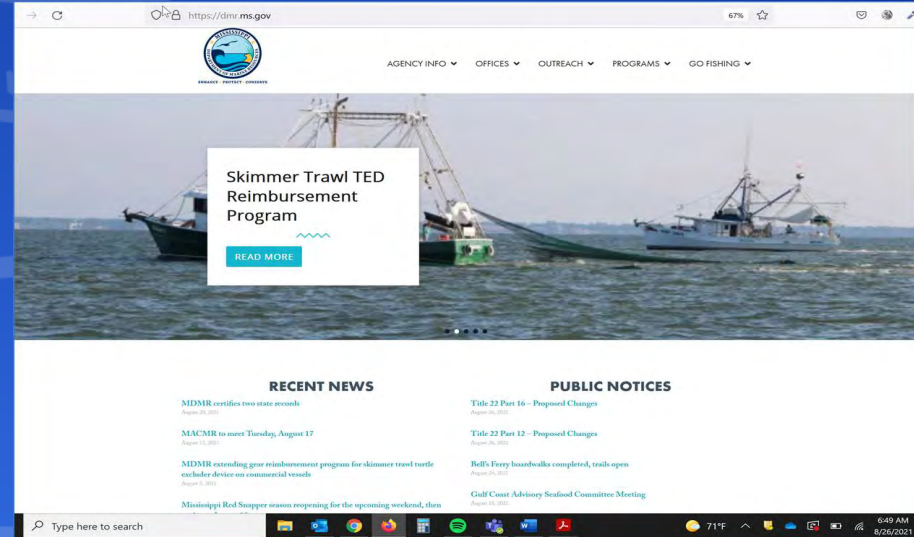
https://dmr.ms.gov

67%

MISSISSIPPI

ENHANCE · PROTECT · CONSERVE

AGENCY INFO ⌄ OFFICES ⌄ OUTREACH ⌄ PROGRAMS ⌄ GO FISHING ⌄

Skimmer Trawl TED Reimbursement Program

READ MORE

RECENT NEWS

MDMR certifies two state records
August 20, 2021

MACMR to meet Tuesday, August 17
August 13, 2021

MDMR extending gear reimbursement program for skimmer trawl turtle excluder device on commercial vessels
August 5, 2021

Mississippi Red Snapper season reopening for the upcoming weekend, then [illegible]

PUBLIC NOTICES

Title 22 Part 16 – Proposed Changes
August 26, 2021

Title 22 Part 12 – Proposed Changes
August 26, 2021

Bell's Ferry boardwalks completed, trails open
August 25, 2021

Gulf Coast Advisory Seafood Committee Meeting
August 25, 2021

Type here to search

71°F

6:49 AM
8/26/2021